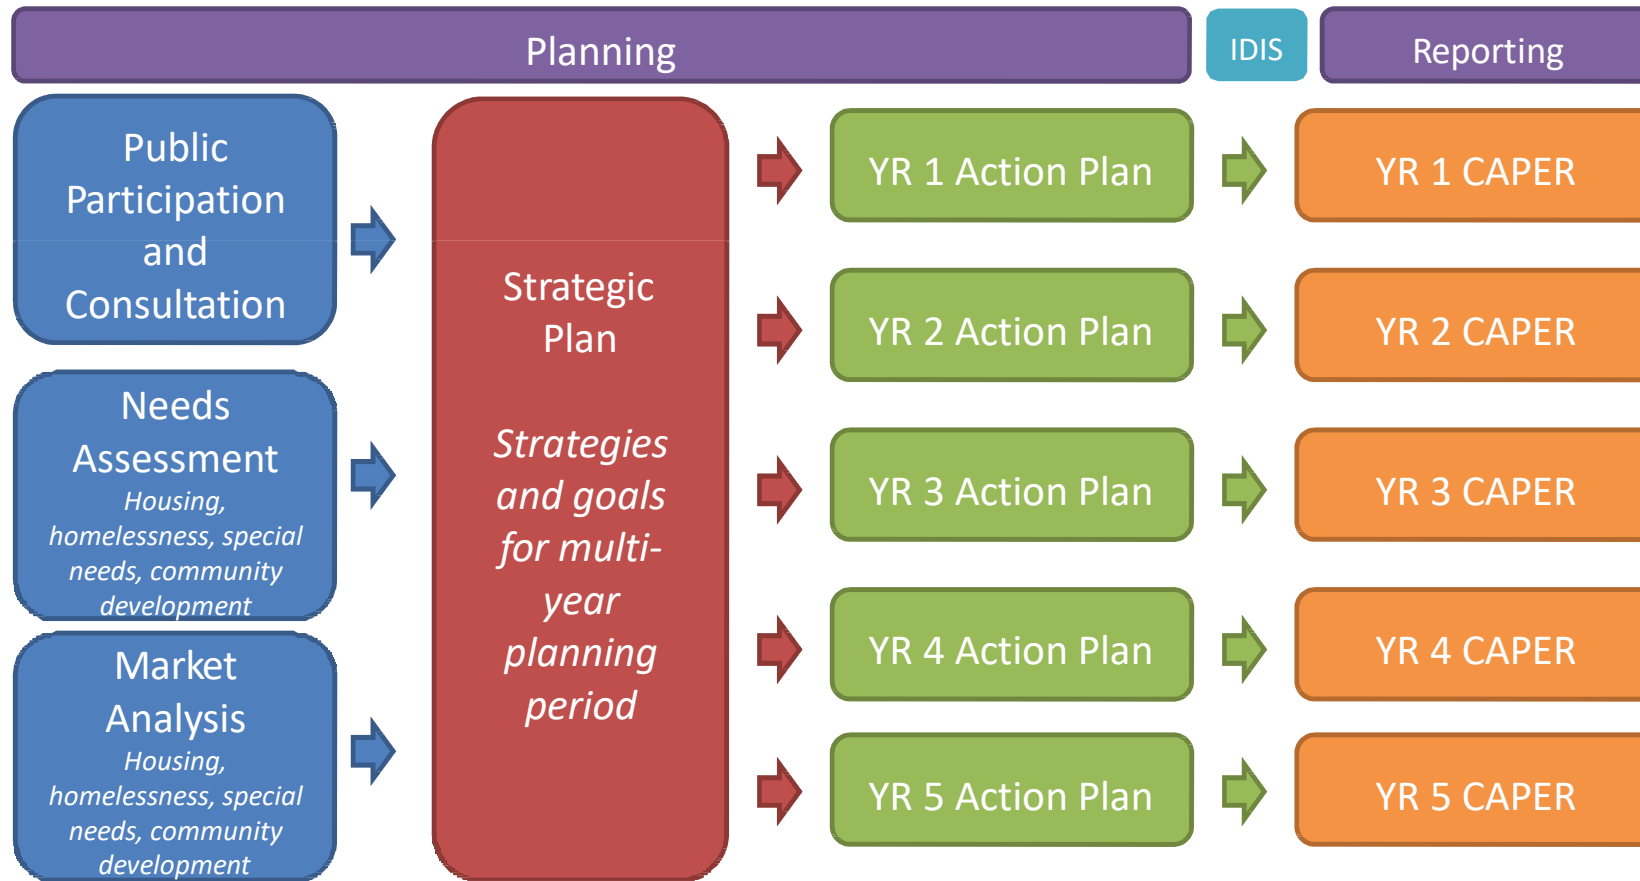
Planning

IDIS

Reporting

Public Participation and Consultation

Needs Assessment
Housing, homelessness, special needs, community development

Market Analysis
Housing, homelessness, special needs, community development

Strategic Plan

Strategies and goals for multi-year planning period

YR 1 Action Plan

YR 1 CAPER

YR 2 Action Plan

YR 2 CAPER

YR 3 Action Plan

YR 3 CAPER

YR 4 Action Plan

YR 4 CAPER

YR 5 Action Plan

YR 5 CAPER